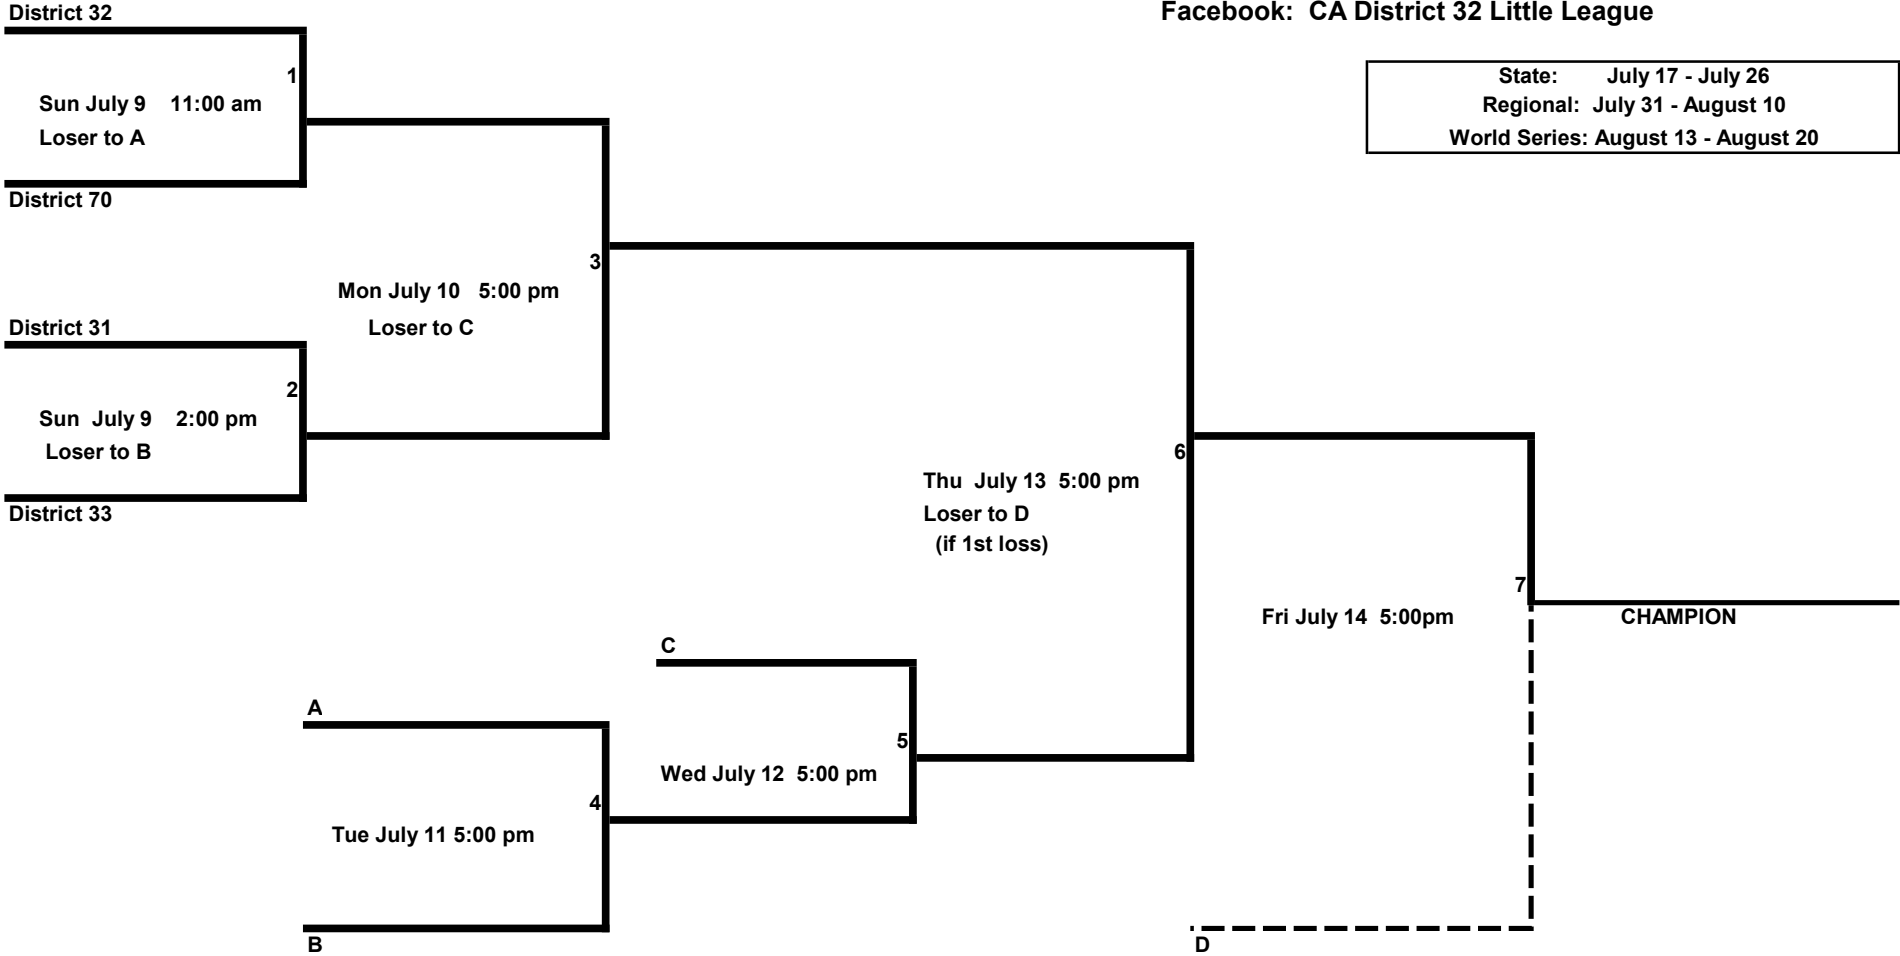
District 32

Facebook: CA District 32 Little League

State: July 17 - July 26
Regional: July 31 - August 10
World Series: August 13 - August 20

1

Sun July 9 11:00 am
Loser to A

District 70

3

Mon July 10 5:00 pm
Loser to C

District 31

2

Sun July 9 2:00 pm
Loser to B

District 33

6

Thu July 13 5:00 pm
Loser to D
(if 1st loss)

7

Fri July 14 5:00pm

CHAMPION

C

A

5

Wed July 12 5:00 pm

4

Tue July 11 5:00 pm

B

D